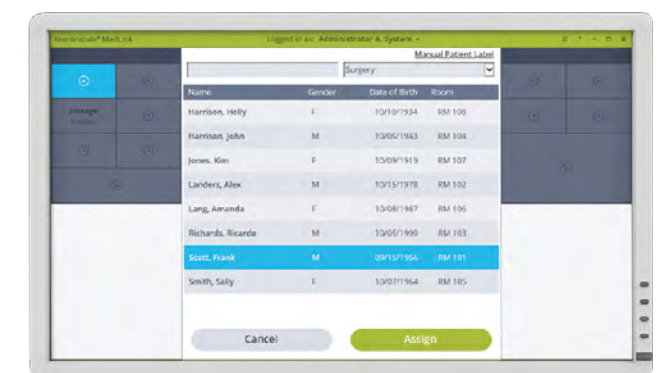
Humanscale® MedLink

Logged in as: Administrator A. System

Storage

Manual Patient Label

Surgery

| Name | Gender | Date of Birth | Room |
|---|---|---|---|
| Harrison, Holly | F | 10/10/1934 | RM 104 |
| Harrison, John | M | 10/06/1943 | RM 104 |
| Jones, Kim | F | 10/09/1919 | RM 107 |
| Landers, Alex | M | 10/15/1978 | RM 102 |
| Lang, Amanda | F | 10/08/1987 | RM 106 |
| Richards, Ricardo | M | 10/05/1990 | RM 103 |
| Scott, Frank | M | 09/15/1956 | RM 101 |
| Smith, Sally | F | 10/07/1964 | RM 105 |

Cancel

Assign